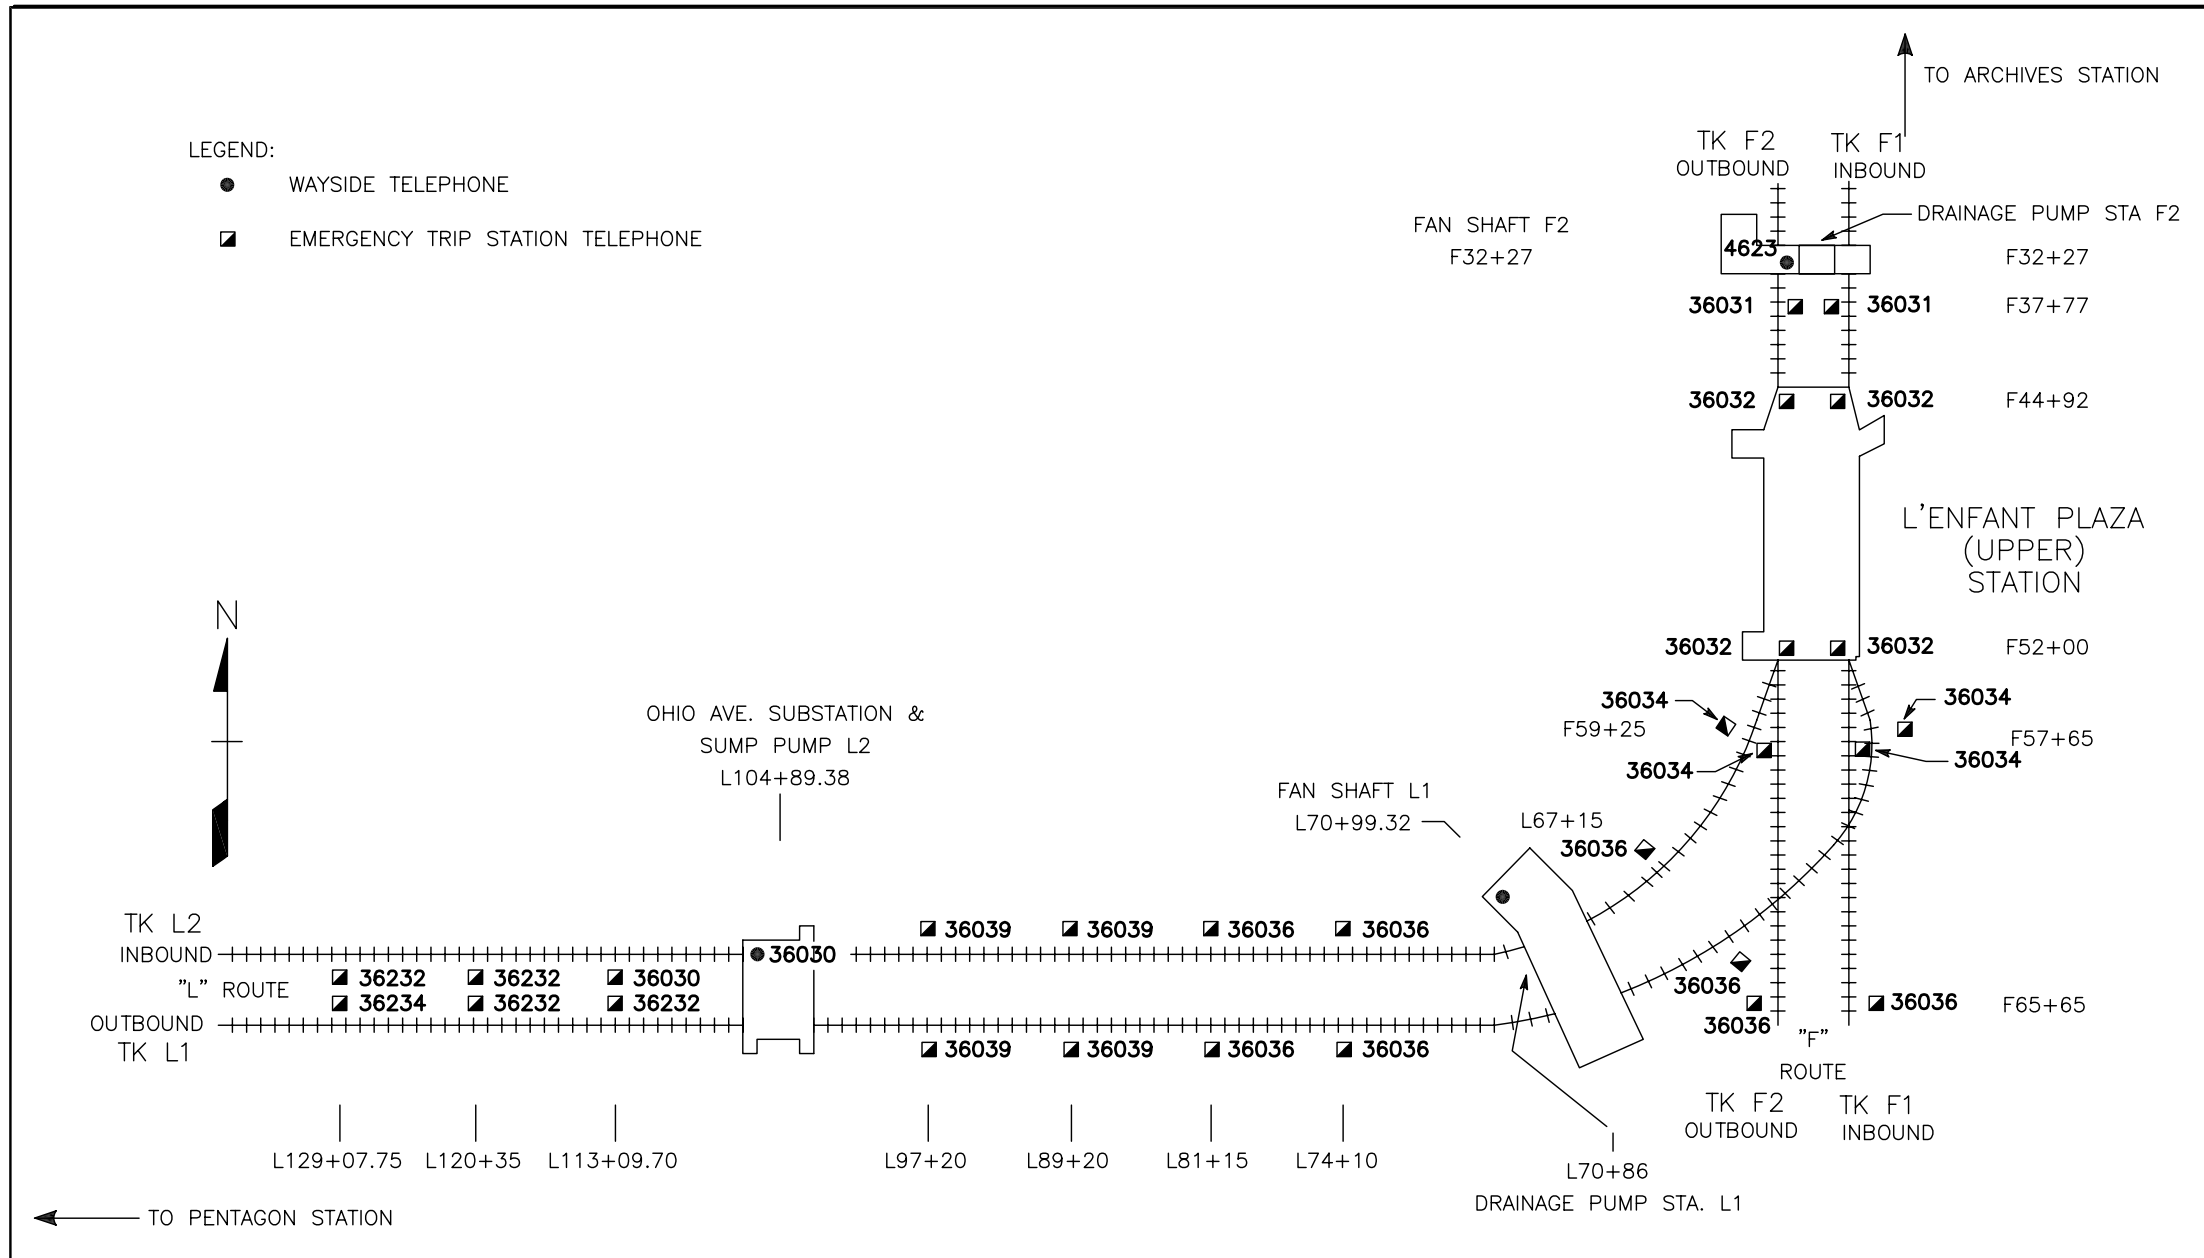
TO ARCHIVES STATION

LEGEND:
WAYSIDE TELEPHONE
EMERGENCY TRIP STATION TELEPHONE

TK F2
OUTBOUND
TK F1
INBOUND

FAN SHAFT F2
F32+27

DRAINAGE PUMP STA F2

4623

F32+27

36031 36031 F37+77

36032 36032 F44+92

L'ENFANT PLAZA
(UPPER)
STATION

36032 36032 F52+00

36034
F59+25
36034
36034
F57+65
36034

N

OHIO AVE. SUBSTATION &
SUMP PUMP L2
L104+89.38

FAN SHAFT L1
L70+99.32

L67+15
36036

TK L2
INBOUND
"L" ROUTE
OUTBOUND
TK L1

36232 36232 36030
36234 36232 36232

36030

36039 36039 36036 36036

36039 36039 36036 36036

36036
36036
36036 F65+65

"F"
ROUTE
TK F2
OUTBOUND
TK F1
INBOUND

L129+07.75 L120+35 L113+09.70 L97+20 L89+20 L81+15 L74+10

L70+86
DRAINAGE PUMP STA. L1

TO PENTAGON STATION